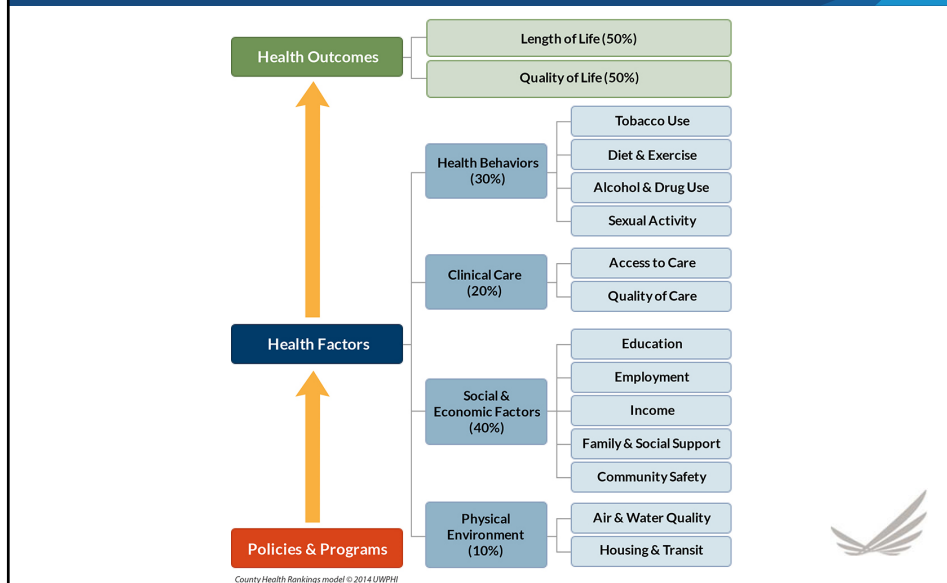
Health Outcomes

Length of Life (50%)

Quality of Life (50%)

Health Behaviors (30%)

Tobacco Use

Diet & Exercise

Alcohol & Drug Use

Sexual Activity

Clinical Care (20%)

Access to Care

Quality of Care

Health Factors

Social & Economic Factors (40%)

Education

Employment

Income

Family & Social Support

Community Safety

Physical Environment (10%)

Air & Water Quality

Housing & Transit

Policies & Programs

County Health Rankings model © 2014 UWPHI